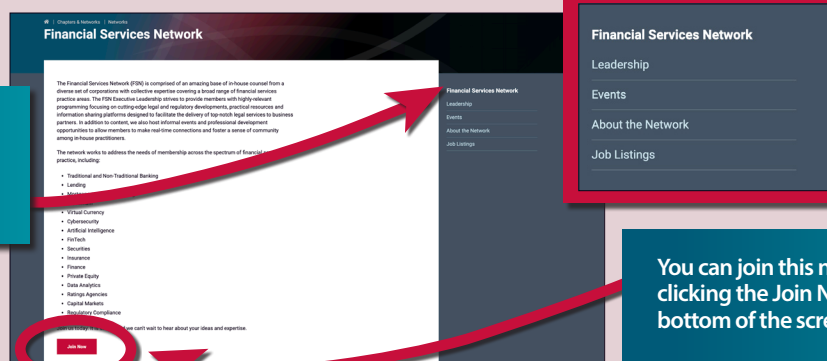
/ Chapters & Networks | Networks

Financial Services Network

The Financial Services Network (FSN) is comprised of an amazing base of in-house counsel from a diverse set of corporations with collective expertise covering a broad range of financial services practice areas. The FSN Executive Leadership strives to provide members with highly-relevant programming focusing on cutting-edge legal and regulatory developments, practical resources and information sharing platforms designed to facilitate the delivery of top-notch legal services to business partners. In addition to content, we also host informal events and professional development opportunities to allow members to make real-time connections and foster a sense of community among in-house practitioners.

The network works to address the needs of membership across the spectrum of financial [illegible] practice, including:

- Traditional and Non-Traditional Banking
- Lending
- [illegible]
- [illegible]
- Virtual Currency
- Cybersecurity
- Artificial Intelligence
- FinTech
- Securities
- Insurance
- Finance
- Private Equity
- Data Analytics
- Ratings Agencies
- Capital Markets
- Regulatory Compliance

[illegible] us today. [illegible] we can't wait to hear about your ideas and expertise.

Join Now

Financial Services Network
Leadership
Events
About the Network
Job Listings

Financial Services Network
Leadership
Events
About the Network
Job Listings

You can join this n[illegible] clicking the Join N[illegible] bottom of the scre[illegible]